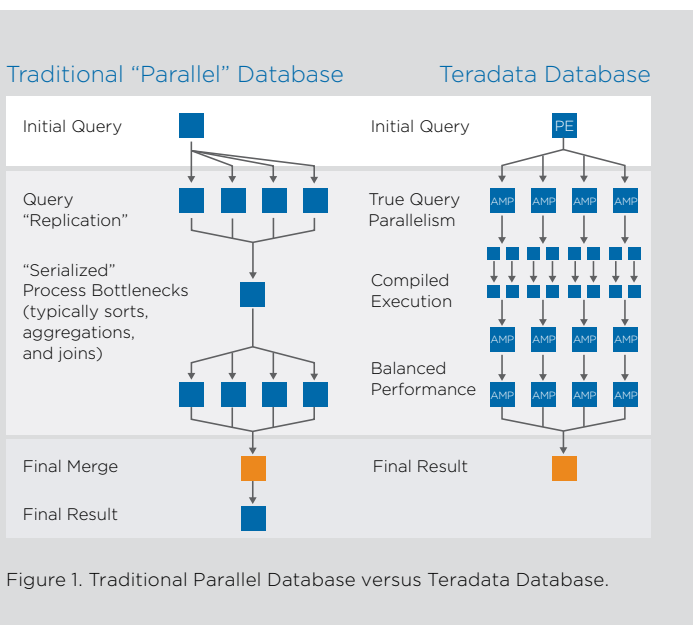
Traditional “Parallel” Database

Teradata Database

Initial Query

Initial Query

PE

Query “Replication”

True Query Parallelism

AMP AMP AMP AMP

“Serialized” Process Bottlenecks (typically sorts, aggregations, and joins)

Compiled Execution

AMP AMP AMP AMP

Balanced Performance

AMP AMP AMP AMP

Final Merge

Final Result

Final Result

Figure 1. Traditional Parallel Database versus Teradata Database.